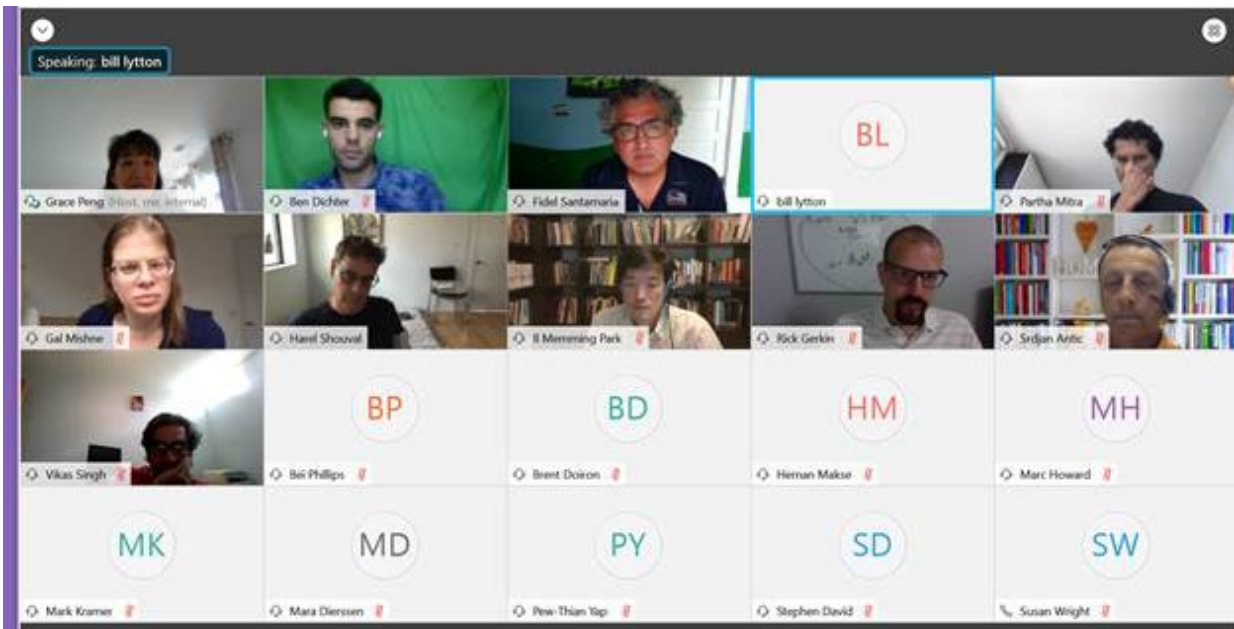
Speaking: bill lytton

Grace Peng (Host, me, internal)

Ben Dichter

Fidel Santamaria

BL

bill lytton

Partha Mitra

Gal Mishne

Harel Shouval

Il Memming Park

Rick Gerkin

Srdjan Antic

Vikas Singh

BP

Bei Phillips

BD

Brent Doiron

HM

Hernan Makse

MH

Marc Howard

MK

Mark Kramer

MD

Mara Dierssen

PY

Pew-Thian Yap

SD

Stephen David

SW

Susan Wright